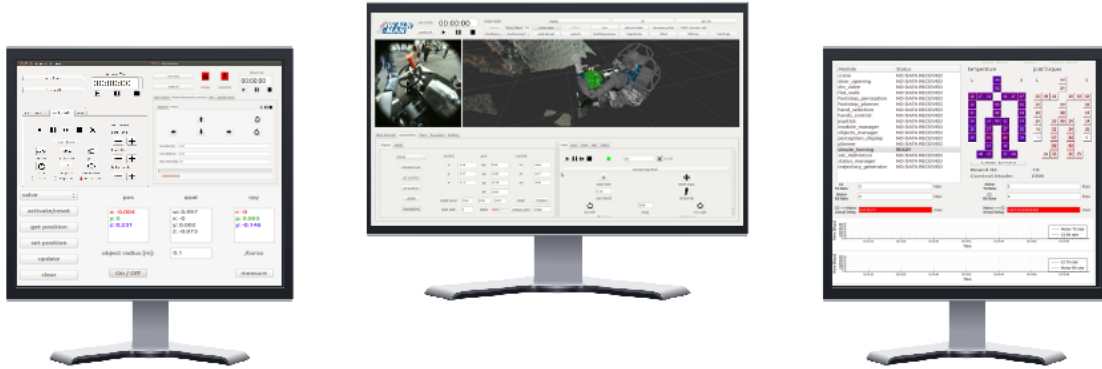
solve

activate/reset

get position

set position

update

clear

pos

quat

rpy

x: -0.004
y: 0
z: 0.231

w: 0.997
x: -0
y: 0.002
z: -0.073

r: -0
p: 0.003
y: -0.146

object radius [m]:

0.1

/force

On / OFF

measure

00:00:00

WALK-MAN

module
status

crane
door_opening
dm_valve
flat_walk
footstep_perception
footstep_planner
hand_selection
hands_control
impKM
module_manager
objects_manager
perception_display
planner
simple_homing
sot_calibration
status_manager
trajectory_generator

NO DATA RECEIVED
NO DATA RECEIVED
NO DATA RECEIVED
NO DATA RECEIVED
NO DATA RECEIVED
NO DATA RECEIVED
NO DATA RECEIVED
NO DATA RECEIVED
NO DATA RECEIVED
NO DATA RECEIVED
NO DATA RECEIVED
NO DATA RECEIVED
NO DATA RECEIVED
READY
NO DATA RECEIVED
NO DATA RECEIVED
NO DATA RECEIVED

temperature
joint torques

Board ID:
Control mode: